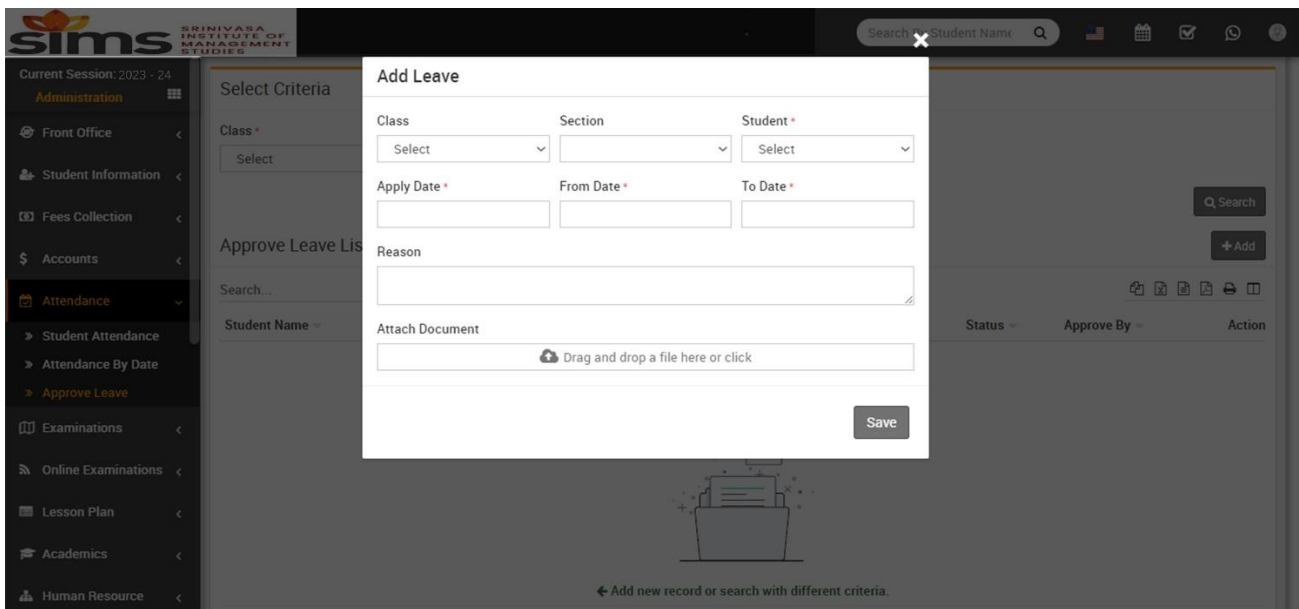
sims SRINIVASA INSTITUTE OF MANAGEMENT STUDIES

Search By Student Name

Current Session: 2023 - 24
Administration

Front Office
Student Information
Fees Collection
$ Accounts
Attendance
» Student Attendance
» Attendance By Date
» Approve Leave
Examinations
Online Examinations
Lesson Plan
Academics
Human Resource

Select Criteria
Class *
Select

Search

Approve Leave Lis
+ Add
Search...
Student Name
Status
Approve By
Action

Add Leave

Class
Select
Section
Student *
Select
Apply Date *
From Date *
To Date *
Reason
Attach Document
Drag and drop a file here or click
Save

← Add new record or search with different criteria.